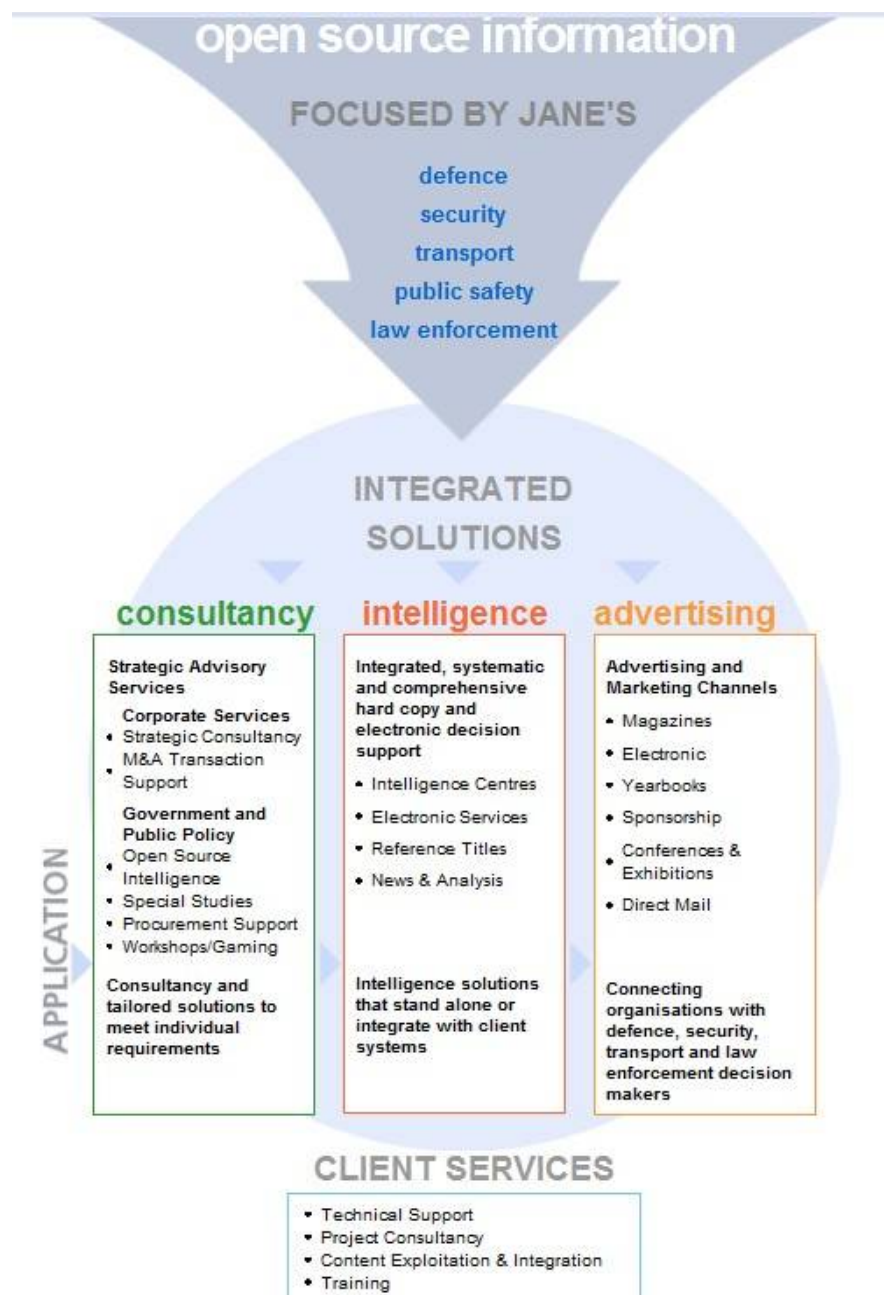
open source information

FOCUSED BY JANE'S

defence
security
transport
public safety
law enforcement

INTEGRATED SOLUTIONS

APPLICATION

consultancy

Strategic Advisory Services

Corporate Services
- Strategic Consultancy
- M&A Transaction Support

Government and Public Policy
- Open Source Intelligence
- Special Studies
- Procurement Support
- Workshops/Gaming

Consultancy and tailored solutions to meet individual requirements

intelligence

Integrated, systematic and comprehensive hard copy and electronic decision support

- Intelligence Centres
- Electronic Services
- Reference Titles
- News & Analysis

Intelligence solutions that stand alone or integrate with client systems

advertising

Advertising and Marketing Channels

- Magazines
- Electronic
- Yearbooks
- Sponsorship
- Conferences & Exhibitions
- Direct Mail

Connecting organisations with defence, security, transport and law enforcement decision makers

CLIENT SERVICES

- Technical Support
- Project Consultancy
- Content Exploitation & Integration
- Training